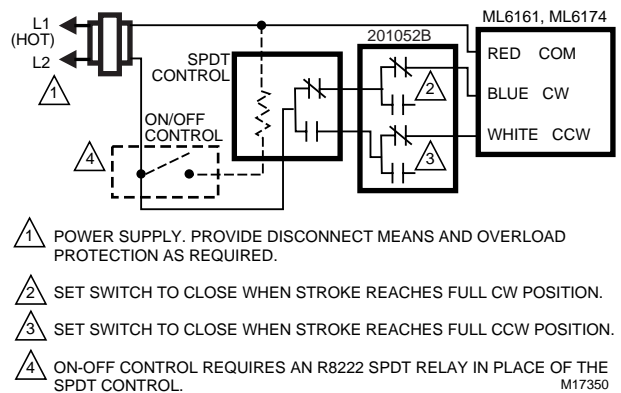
L1
(HOT)
L2
1

SPDT
CONTROL

ON/OFF
CONTROL
4

201052B
2
3

ML6161, ML6174
RED COM
BLUE CW
WHITE CCW

1 POWER SUPPLY. PROVIDE DISCONNECT MEANS AND OVERLOAD PROTECTION AS REQUIRED.

2 SET SWITCH TO CLOSE WHEN STROKE REACHES FULL CW POSITION.

3 SET SWITCH TO CLOSE WHEN STROKE REACHES FULL CCW POSITION.

4 ON-OFF CONTROL REQUIRES AN R8222 SPDT RELAY IN PLACE OF THE SPDT CONTROL.

M17350